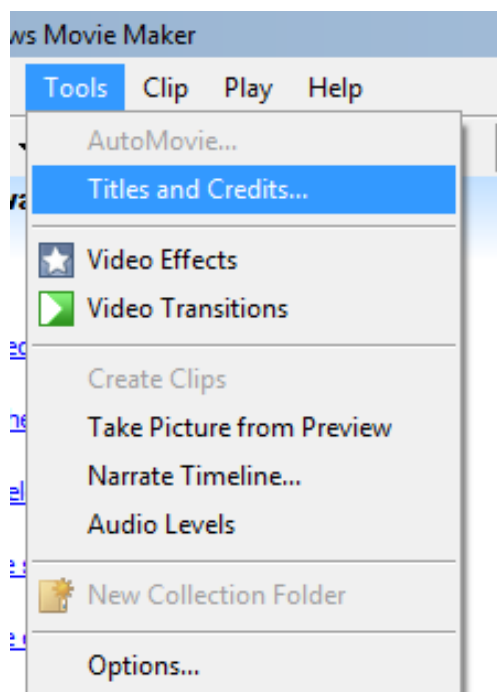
ws Movie Maker

Tools Clip Play Help

AutoMovie...
Titles and Credits...

Video Effects
Video Transitions

Create Clips
Take Picture from Preview
Narrate Timeline...
Audio Levels

New Collection Folder

Options...